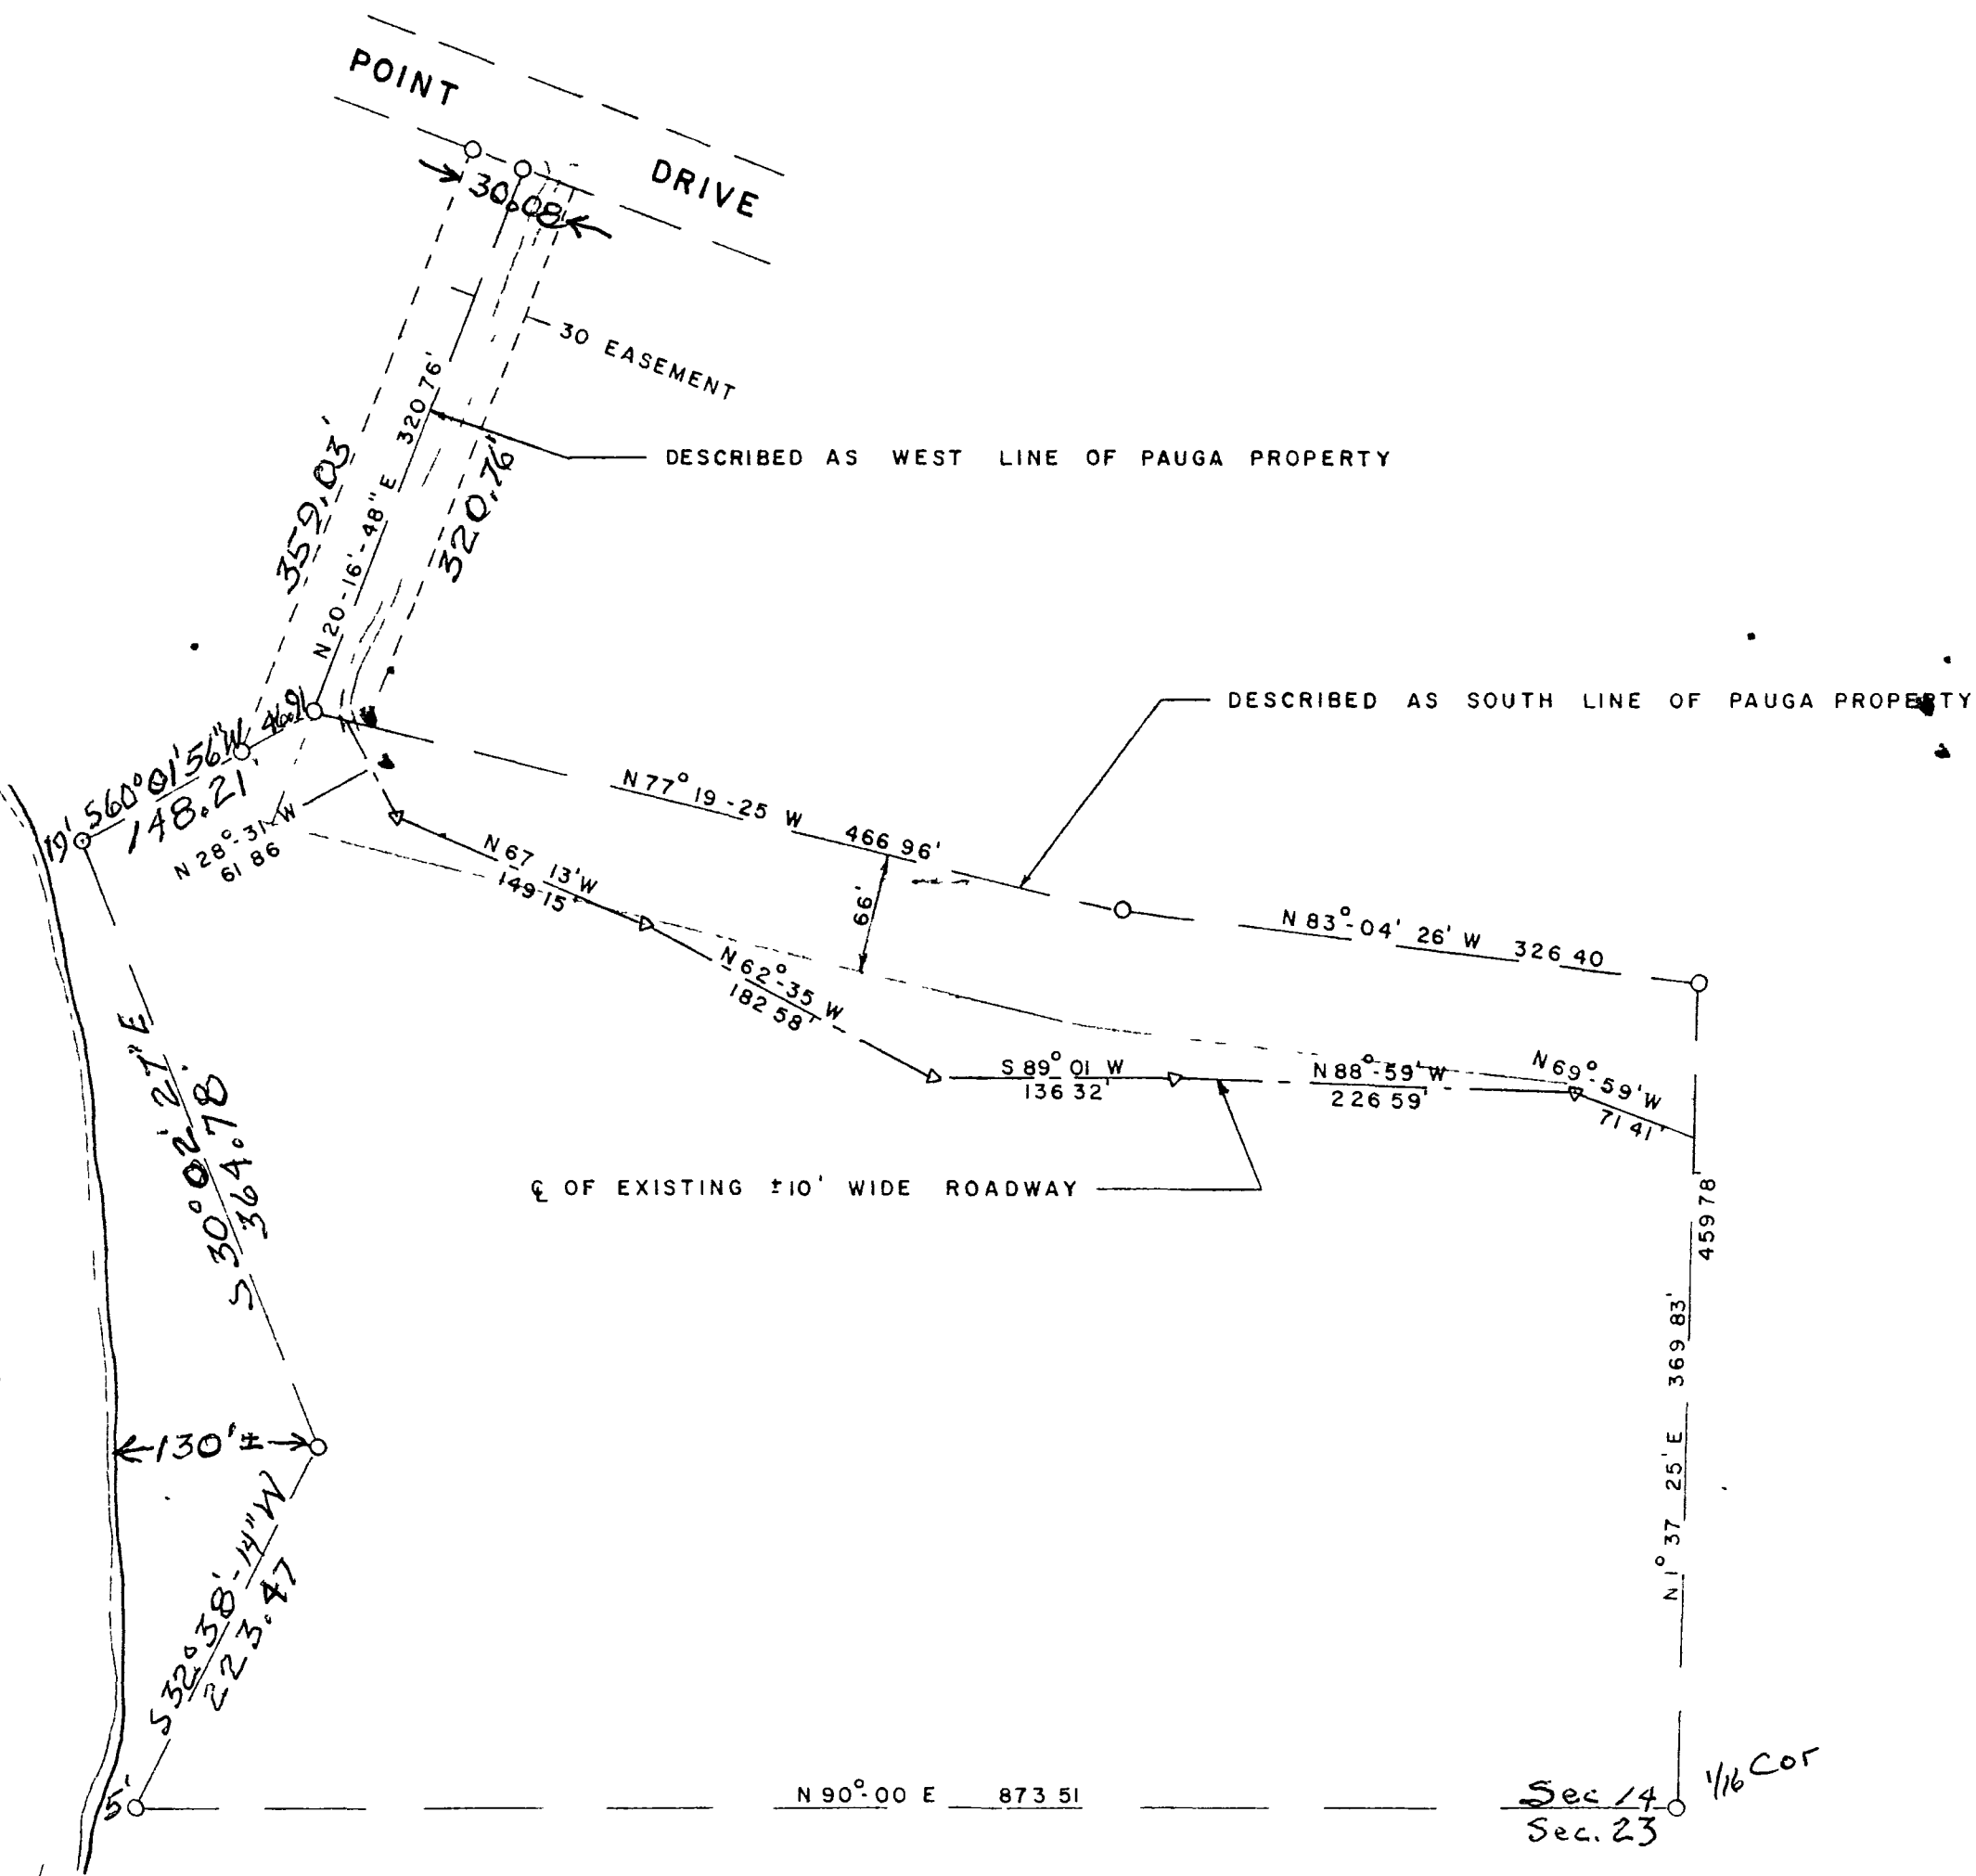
POINT DRIVE

30.08

30 EASEMENT

320.76

359.03'

N 20-16'-48" E 320.76'

DESCRIBED AS WEST LINE OF PAUGA PROPERTY

DESCRIBED AS SOUTH LINE OF PAUGA PROPERTY

46.9

19' S60°01'56"W 148.21'

N 28° 31' W 61.86

N 77° 19 - 25 W 466.96'

66'

N 67 13'W 149.15'

N 62°-35 W 182.58'

N 83°-04' 26' W 326.40

S 89° 01 W 136.32'

N 88°-59' W 226.59'

N 69°-59'W 71.41'

℄ OF EXISTING ±10' WIDE ROADWAY

S 30°02'27"E 364.78

N 1° 37' 25' E 369.83' 459.78

130'±

S 32°38'-14"W 223.47

5'

N 90°-00 E 873.51

Sec 14
Sec. 23

1/16 Cor